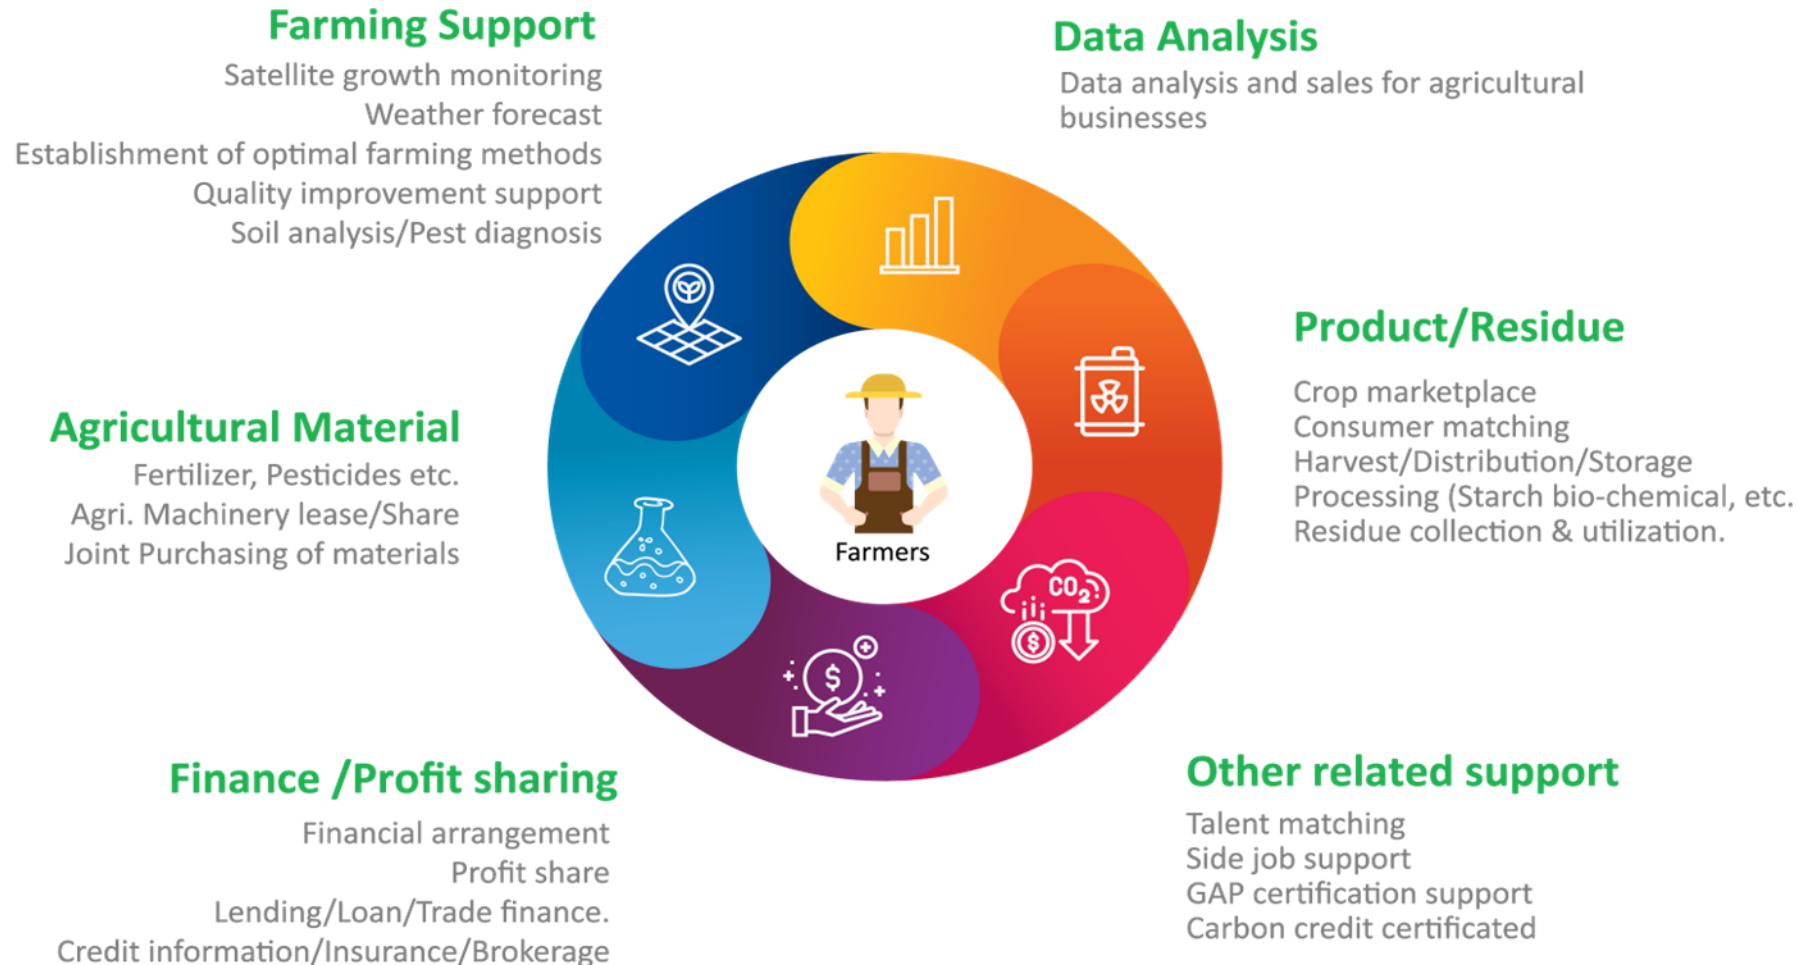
Farming Support
Satellite growth monitoring
Weather forecast
Establishment of optimal farming methods
Quality improvement support
Soil analysis/Pest diagnosis

Data Analysis
Data analysis and sales for agricultural businesses

Product/Residue
Crop marketplace
Consumer matching
Harvest/Distribution/Storage
Processing (Starch bio-chemical, etc.
Residue collection & utilization.

Agricultural Material
Fertilizer, Pesticides etc.
Agri. Machinery lease/Share
Joint Purchasing of materials

Farmers

$CO_2$

$

$

Finance /Profit sharing
Financial arrangement
Profit share
Lending/Loan/Trade finance.
Credit information/Insurance/Brokerage

Other related support
Talent matching
Side job support
GAP certification support
Carbon credit certificated